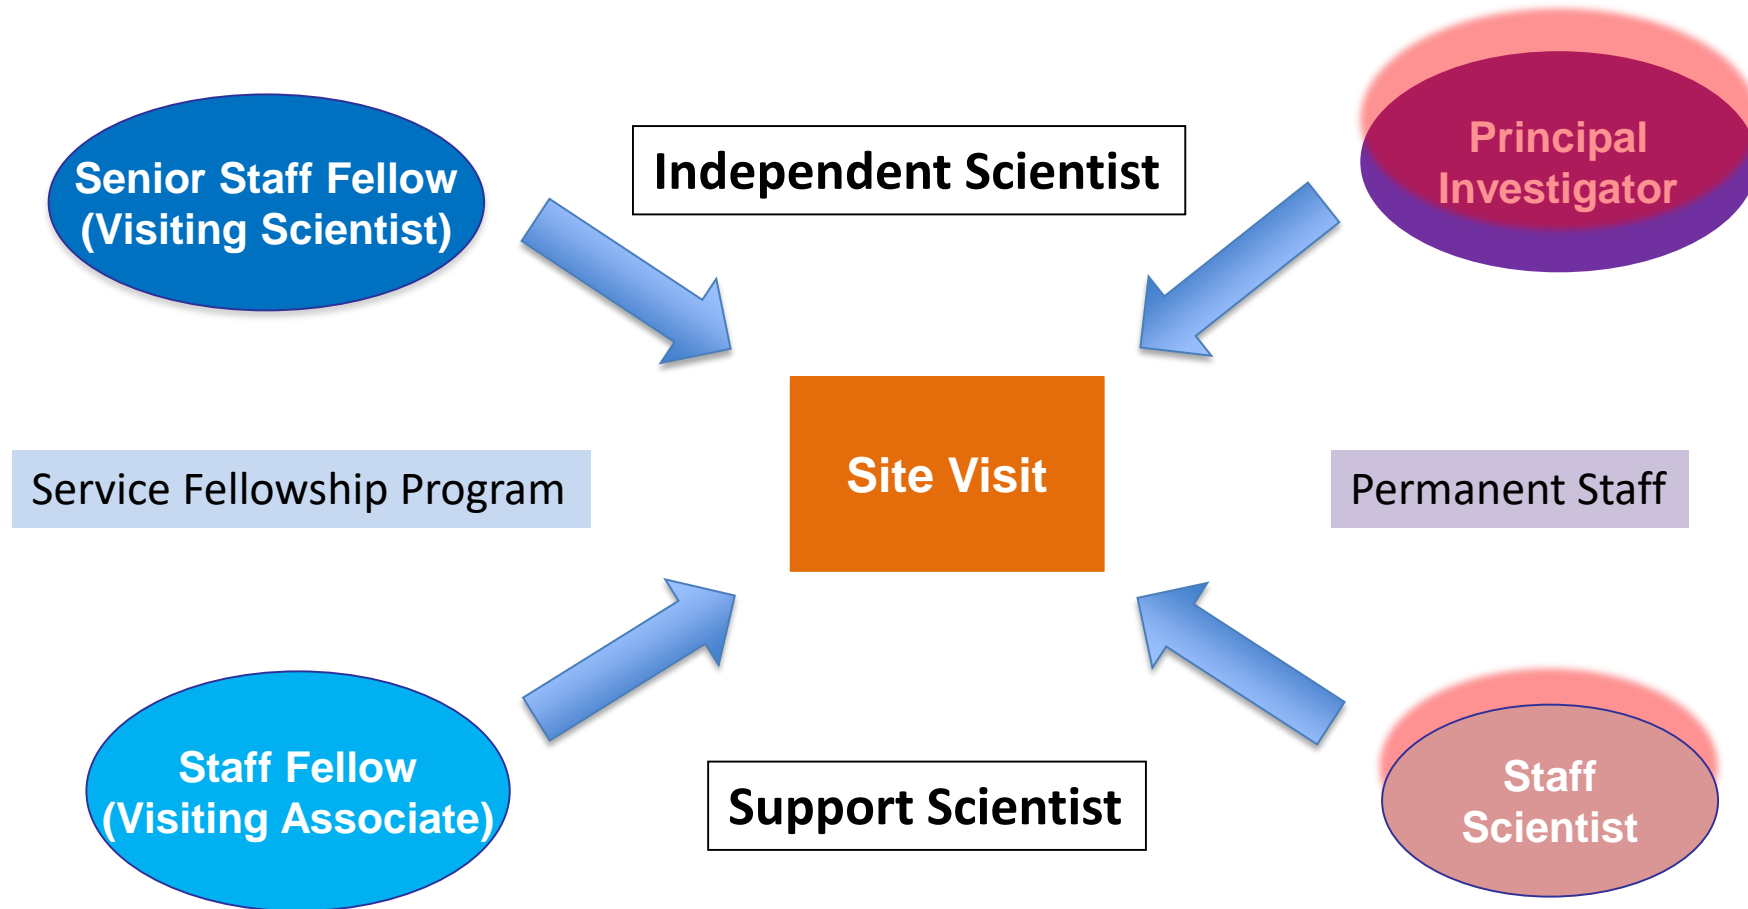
Senior Staff Fellow
(Visiting Scientist)

Independent Scientist

Principal
Investigator

Service Fellowship Program

Site Visit

Permanent Staff

Staff Fellow
(Visiting Associate)

Support Scientist

Staff
Scientist